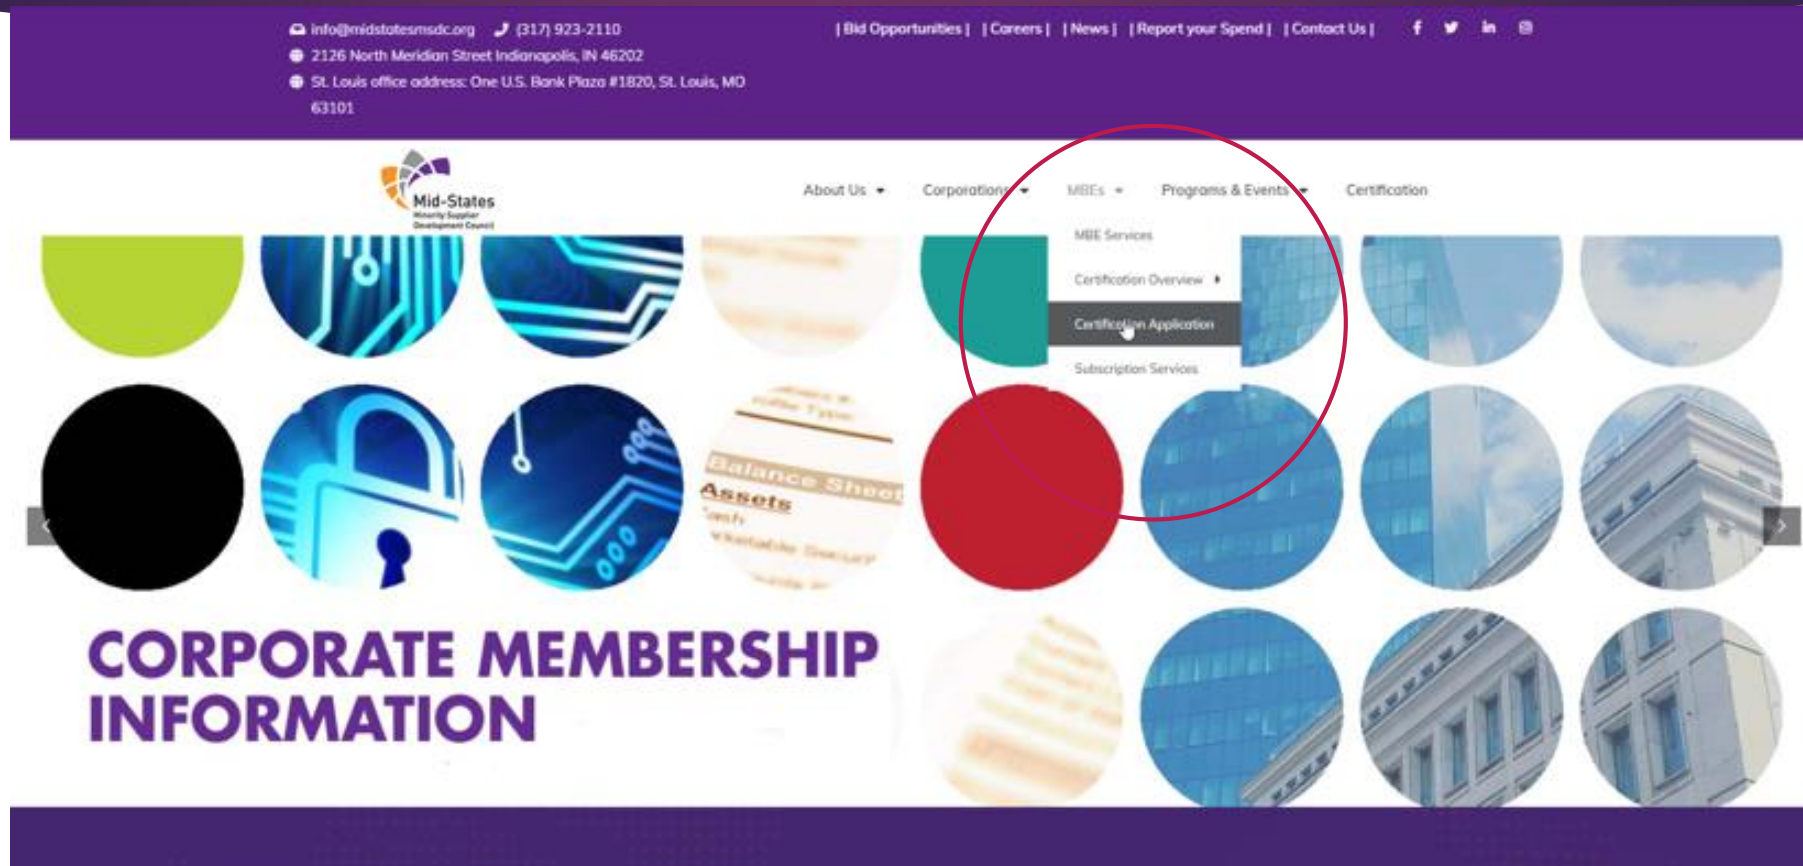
info@midstatesmsdc.org (317) 923-2110
2126 North Meridian Street Indianapolis, IN 46202
St. Louis office address: One U.S. Bank Plaza #1820, St. Louis, MO 63101

| Bid Opportunities | | Careers | | News | | Report your Spend | | Contact Us |

Mid-States Minority Supplier Development Council

About Us Corporations MBEs Programs & Events Certification

MBE Services
Certification Overview
Certification Application
Subscription Services

Balance Sheet
Assets
Cash

CORPORATE MEMBERSHIP INFORMATION